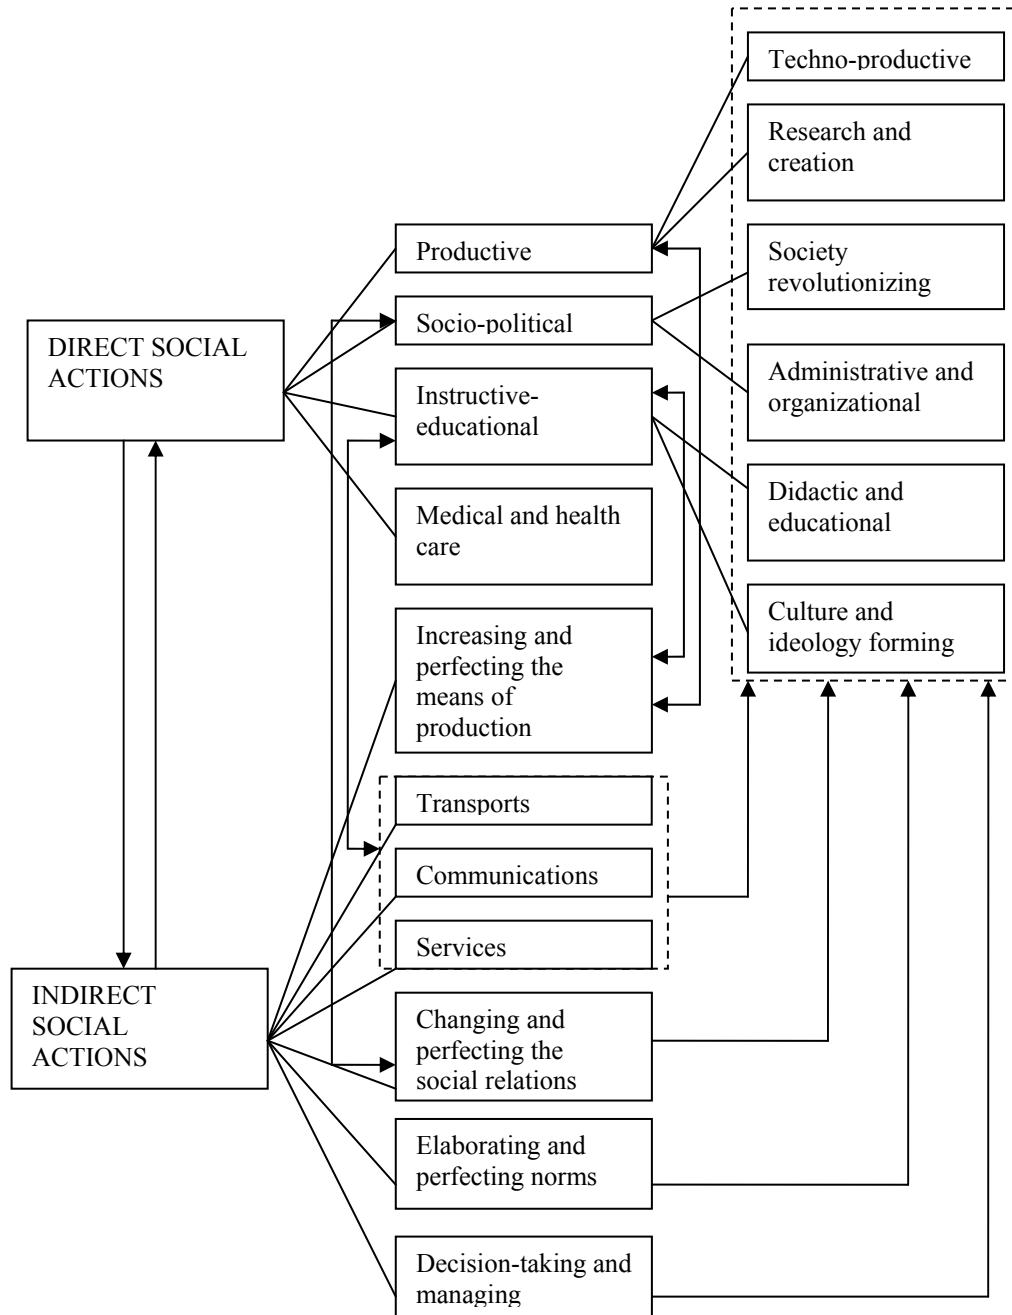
DIRECT SOCIAL ACTIONS

Productive

Socio-political

Instructive-educational

Medical and health care

Increasing and perfecting the means of production

Techno-productive

Research and creation

Society revolutionizing

Administrative and organizational

Didactic and educational

Culture and ideology forming

Transports

Communications

Services

INDIRECT SOCIAL ACTIONS

Changing and perfecting the social relations

Elaborating and perfecting norms

Decision-taking and managing